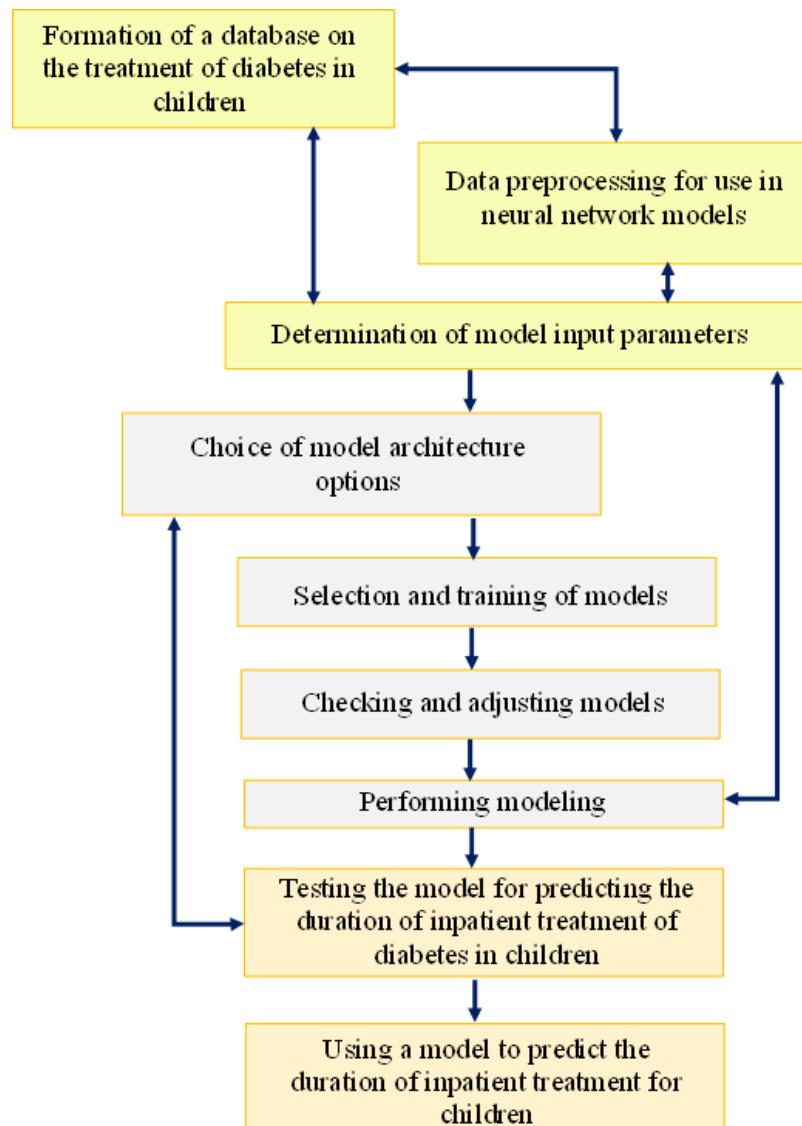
Formation of a database on the treatment of diabetes in children

Data preprocessing for use in neural network models

Determination of model input parameters

Choice of model architecture options

Selection and training of models

Checking and adjusting models

Performing modeling

Testing the model for predicting the duration of inpatient treatment of diabetes in children

Using a model to predict the duration of inpatient treatment for children